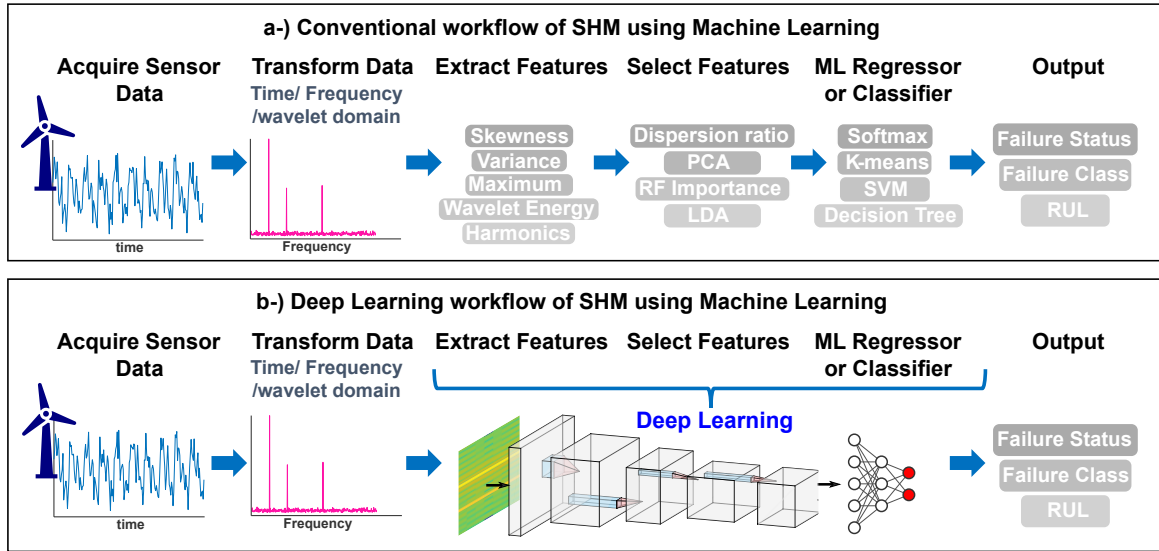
a-) Conventional workflow of SHM using Machine Learning

Acquire Sensor Data

time

Transform Data
Time/ Frequency /wavelet domain

Frequency

Extract Features
Skewness
Variance
Maximum
Wavelet Energy
Harmonics

Select Features
Dispersion ratio
PCA
RF Importance
LDA

ML Regressor or Classifier
Softmax
K-means
SVM
Decision Tree

Output
Failure Status
Failure Class
RUL

b-) Deep Learning workflow of SHM using Machine Learning

Acquire Sensor Data

time

Transform Data
Time/ Frequency /wavelet domain

Frequency

Extract Features

Select Features

ML Regressor or Classifier

Deep Learning

Output
Failure Status
Failure Class
RUL